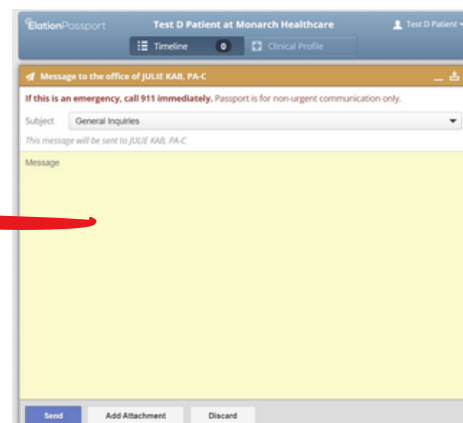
ElationPassport
Test D Patient at Monarch Healthcare
Test D Patient
Timeline 0
Clinical Profile

Message to the office of JULIE KAB, PA-C

If this is an emergency, call 911 immediately. Passport is for non-urgent communication only.

Subject General Inquiries

This message will be sent to JULIE KAB, PA-C

Message

Send
Add Attachment
Discard